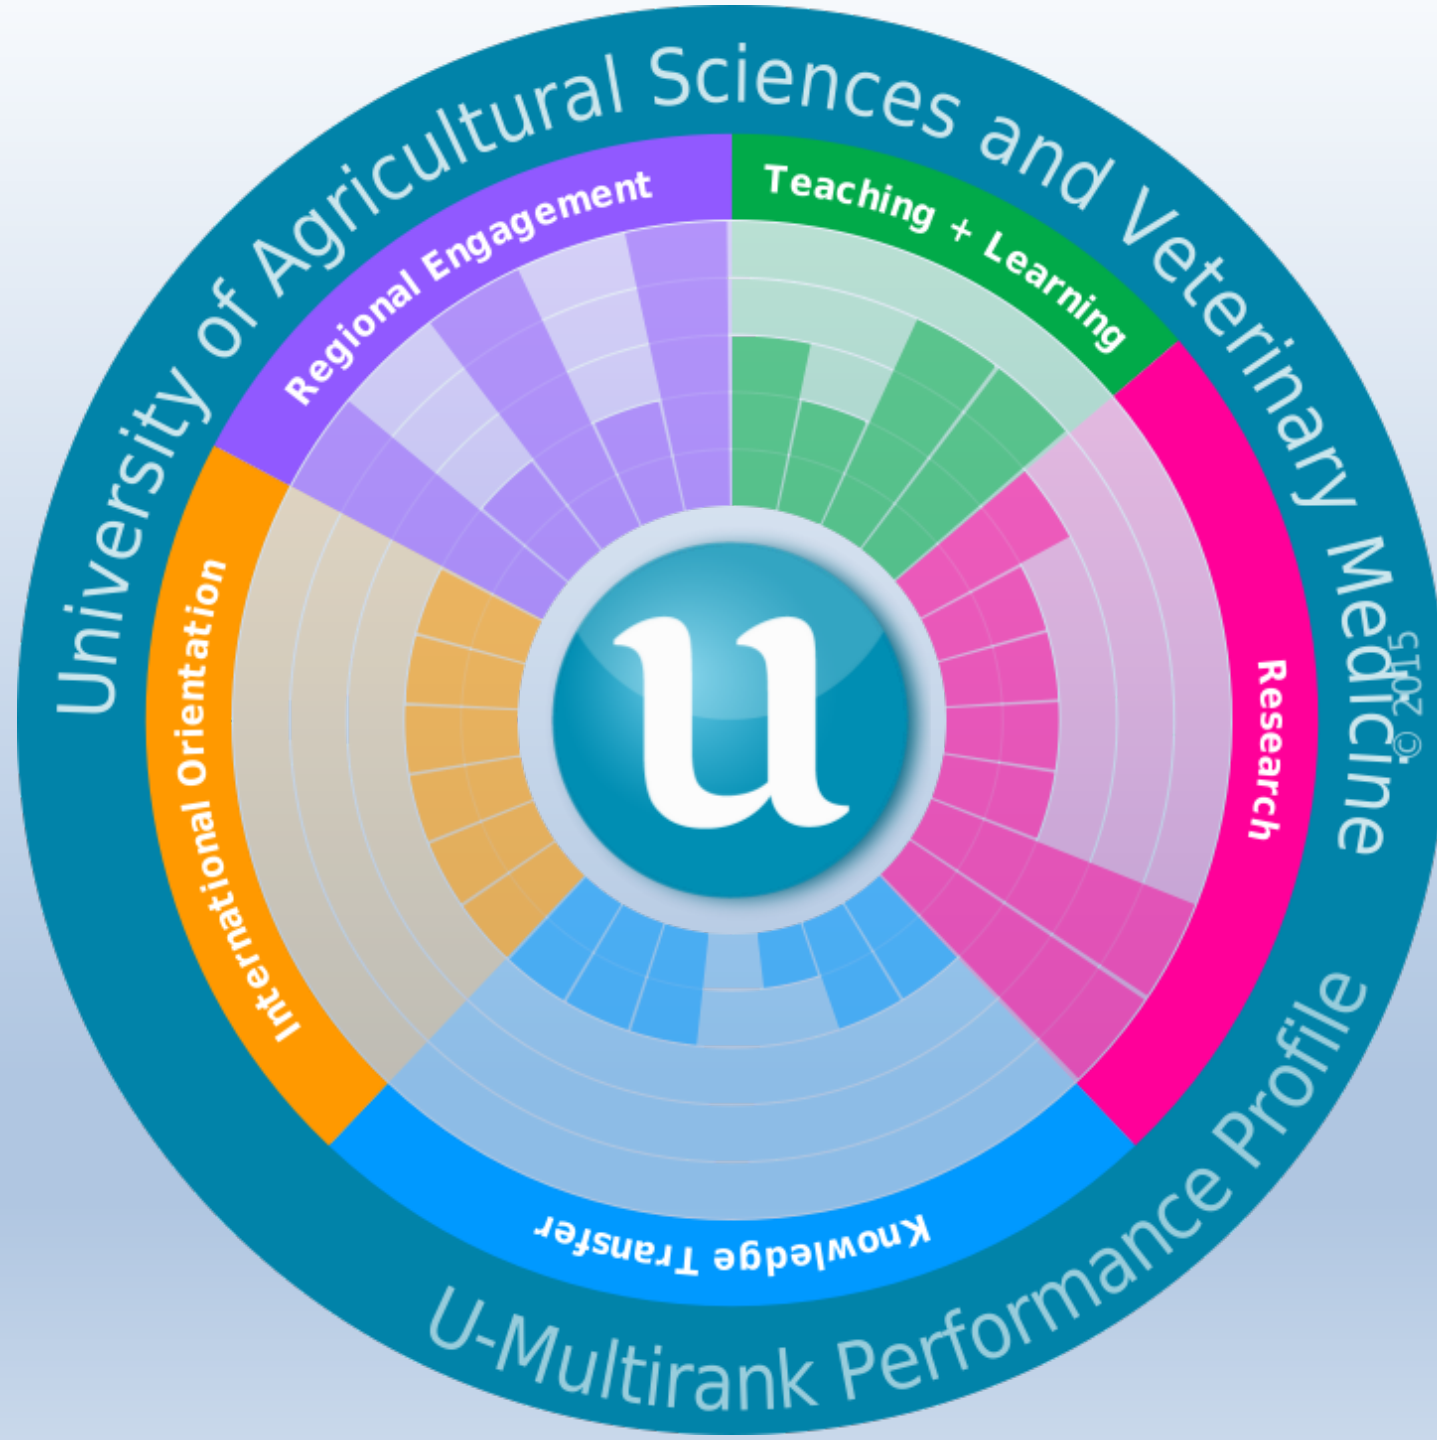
University of Agricultural Sciences and Veterinary Medicine

Regional Engagement

Teaching + Learning

Research

Knowledge Transfer

International Orientation

u

© 2015

U-Multirank Performance Profile